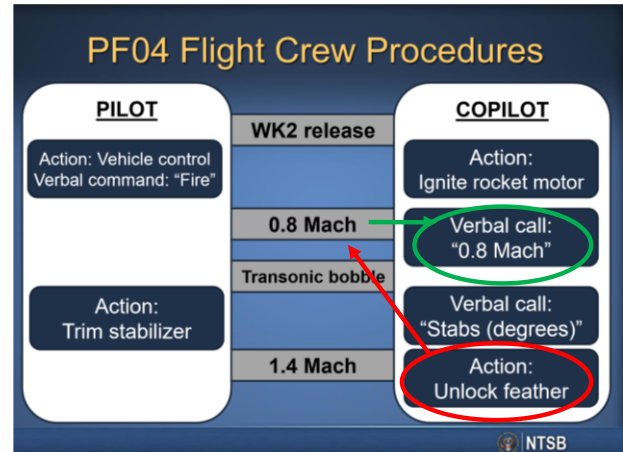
PF04 Flight Crew Procedures

PILOT

Action: Vehicle control
Verbal command: “Fire”

Action:
Trim stabilizer

WK2 release

0.8 Mach

Transonic bobble

1.4 Mach

COPILOT

Action:
Ignite rocket motor

Verbal call:
“0.8 Mach”

Verbal call:
“Stabs (degrees)”

Action:
Unlock feather

NTSB